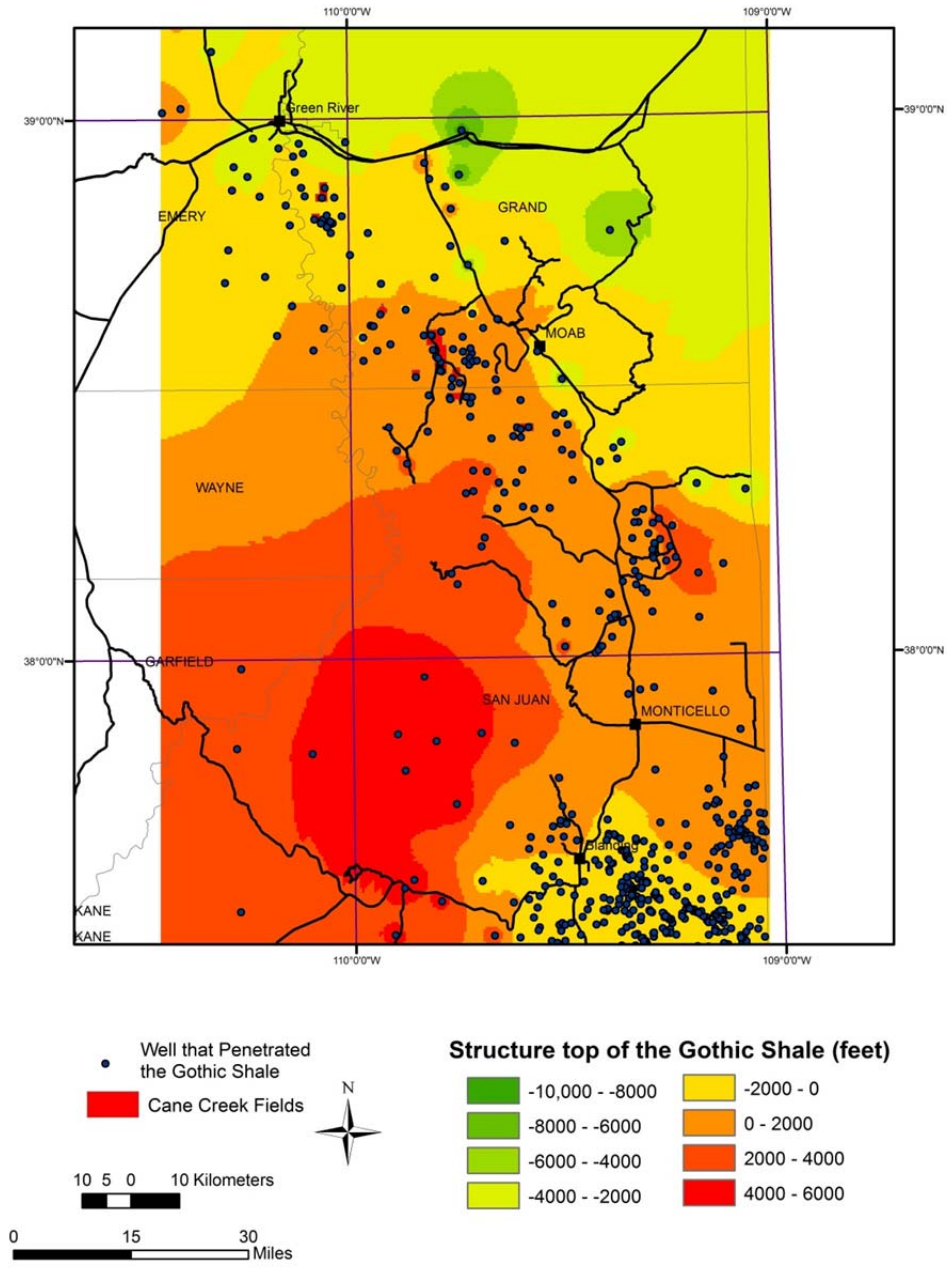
110°0'0"W
109°0'0"W
39°0'0"N
39°0'0"N
Green River
EMERY
GRAND
MOAB
WAYNE
38°0'0"N
38°0'0"N
GARFIELD
SAN JUAN
MONTICELLO
Blanding
KANE
KANE
110°0'0"W
109°0'0"W

Well that Penetrated the Gothic Shale
Cane Creek Fields

N

10 5 0 10 Kilometers

0 15 30 Miles

Structure top of the Gothic Shale (feet)

-10,000 - -8000
-8000 - -6000
-6000 - -4000
-4000 - -2000
-2000 - 0
0 - 2000
2000 - 4000
4000 - 6000